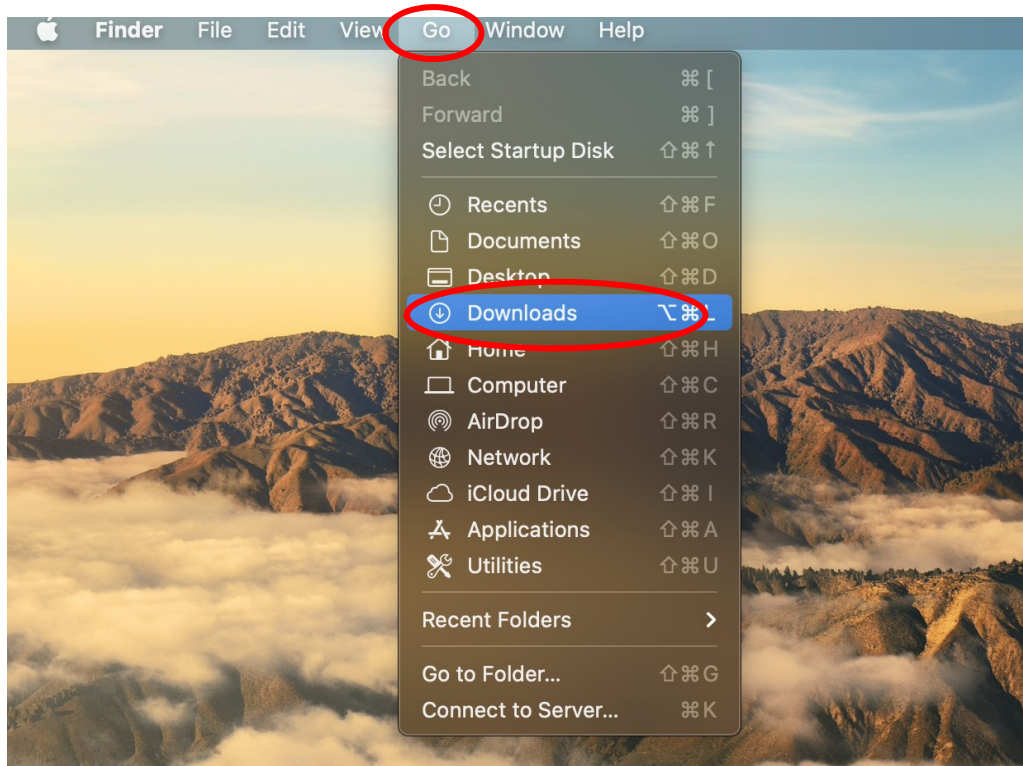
Finder File Edit View Go Window Help

Back ⌘ [
Forward ⌘ ]
Select Startup Disk ⇧⌘↑

Recents ⇧⌘F
Documents ⇧⌘O
Desktop ⇧⌘D
Downloads ⌥⌘L
Home ⇧⌘H
Computer ⇧⌘C
AirDrop ⇧⌘R
Network ⇧⌘K
iCloud Drive ⇧⌘I
Applications ⇧⌘A
Utilities ⇧⌘U

Recent Folders >

Go to Folder... ⇧⌘G
Connect to Server... ⌘K